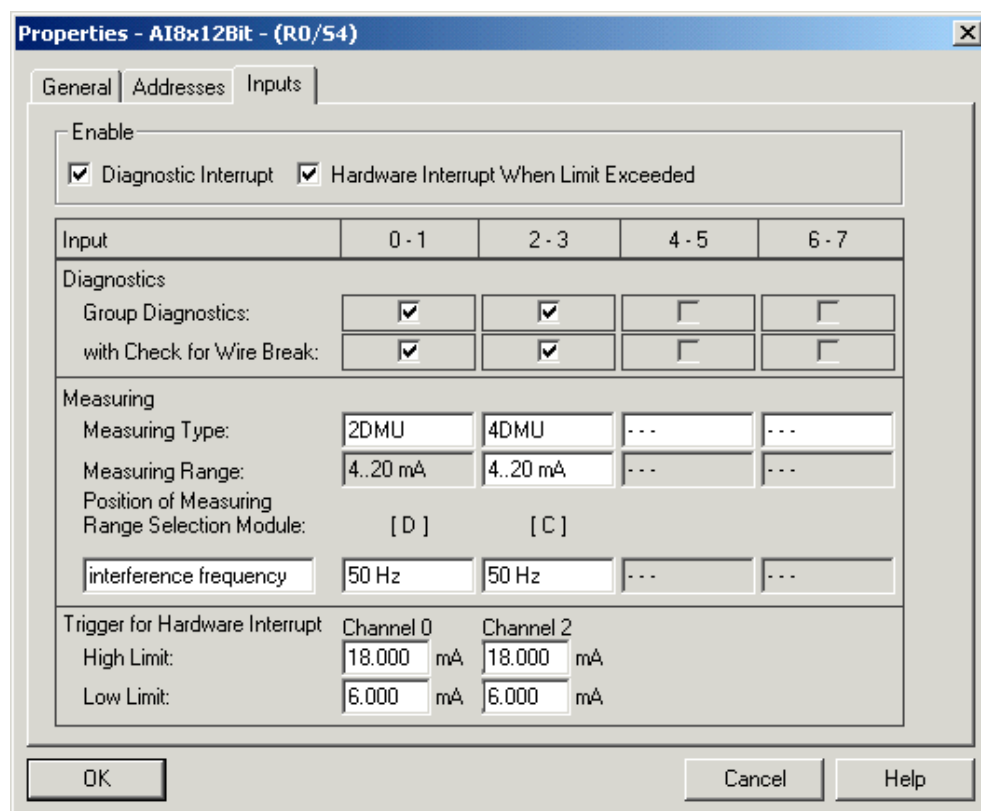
Properties - AI8x12Bit - (R0/S4)

General | Addresses | Inputs

Enable

☑ Diagnostic Interrupt ☑ Hardware Interrupt When Limit Exceeded

| Input | 0 - 1 | 2 - 3 | 4 - 5 | 6 - 7 |
|---|---|---|---|---|
| Diagnostics | | | | |
| Group Diagnostics: | ☑ | ☑ | ☐ | ☐ |
| with Check for Wire Break: | ☑ | ☑ | ☐ | ☐ |
| Measuring | | | | |
| Measuring Type: | 2DMU | 4DMU | --- | --- |
| Measuring Range: | 4..20 mA | 4..20 mA | --- | --- |
| Position of Measuring Range Selection Module: | [ D ] | [ C ] | | |
| interference frequency | 50 Hz | 50 Hz | --- | --- |

Trigger for Hardware Interrupt Channel 0 Channel 2
High Limit: 18.000 mA 18.000 mA
Low Limit: 6.000 mA 6.000 mA

OK Cancel Help